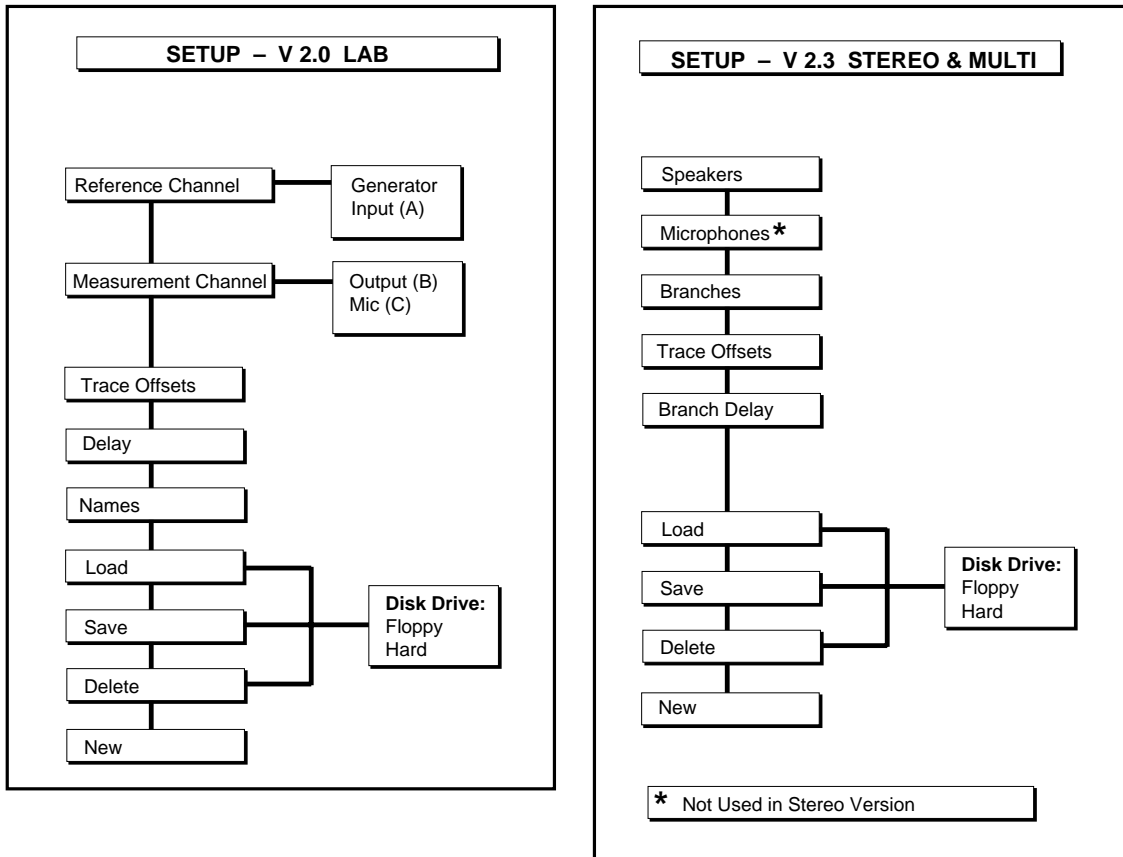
SETUP – V 2.0 LAB

Reference Channel

Generator
Input (A)

Measurement Channel

Output (B)
Mic (C)

Trace Offsets

Delay

Names

Load

Save

Delete

New

Disk Drive:
Floppy
Hard

SETUP – V 2.3 STEREO & MULTI

Speakers

Microphones *

Branches

Trace Offsets

Branch Delay

Load

Save

Delete

New

Disk Drive:
Floppy
Hard

* Not Used in Stereo Version